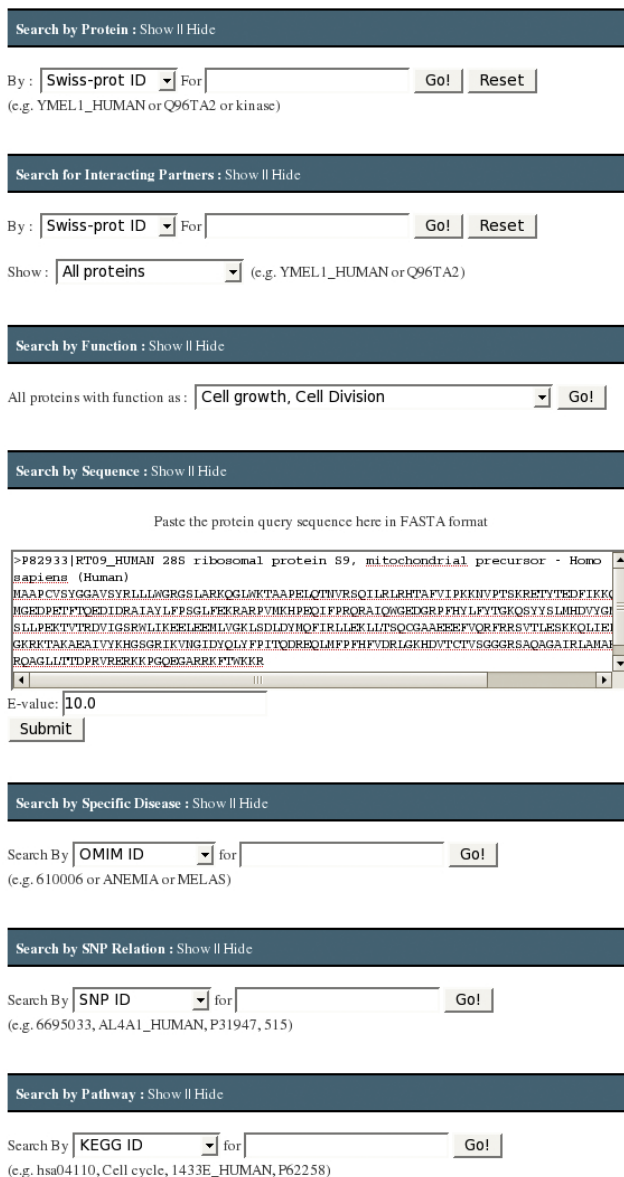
Search by Protein : Show || Hide

By : Swiss-prot ID For Go! Reset
(e.g. YMEL1_HUMAN or Q96TA2 or kinase)

Search for Interacting Partners : Show || Hide

By : Swiss-prot ID For Go! Reset

Show : All proteins (e.g. YMEL1_HUMAN or Q96TA2)

Search by Function : Show || Hide

All proteins with function as : Cell growth, Cell Division Go!

Search by Sequence : Show || Hide

Paste the protein query sequence here in FASTA format

>P82933|RT09_HUMAN 28S ribosomal protein S9, mitochondrial precursor - Homo sapiens (Human)
MAAPCVSYGGAVSYRLLLWGRGSLARKQGLWKTAAPELQTNVRSQILRLRHTAFVIPKKNVPTSKRETYTEDFIKK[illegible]
MGEDPETFTQEDIDRAIAYLFPSGLFEKRARPVMKHPEQIFPPRQRAIQWGEDGRPFHYLFYTGKQSYYSLMHDVYG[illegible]
SLLPEKTVTRDVIGSRWLIKEELEEMLVGKLSDLDYMQFIRLLEKLLTSQCGAAEEEFVQRFRRSVTLESKKQLIE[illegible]
GRKKTAKAEAIVYKHGSGRIKVNGIDYQLYFPITQDREQLMFPFHFVDRLGKHDVTCTVSGGGRSAQAGAIRLAMA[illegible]
RQAGLLTTDPRVRERKKPGQEGARRKFTWKKR

E-value: 10.0
Submit

Search by Specific Disease : Show || Hide

Search By OMIM ID for Go!
(e.g. 610006 or ANEMIA or MELAS)

Search by SNP Relation : Show || Hide

Search By SNP ID for Go!
(e.g. 6695033, AL4A1_HUMAN, P31947, 515)

Search by Pathway : Show || Hide

Search By KEGG ID for Go!
(e.g. hsa04110, Cell cycle, 1433E_HUMAN, P62258)